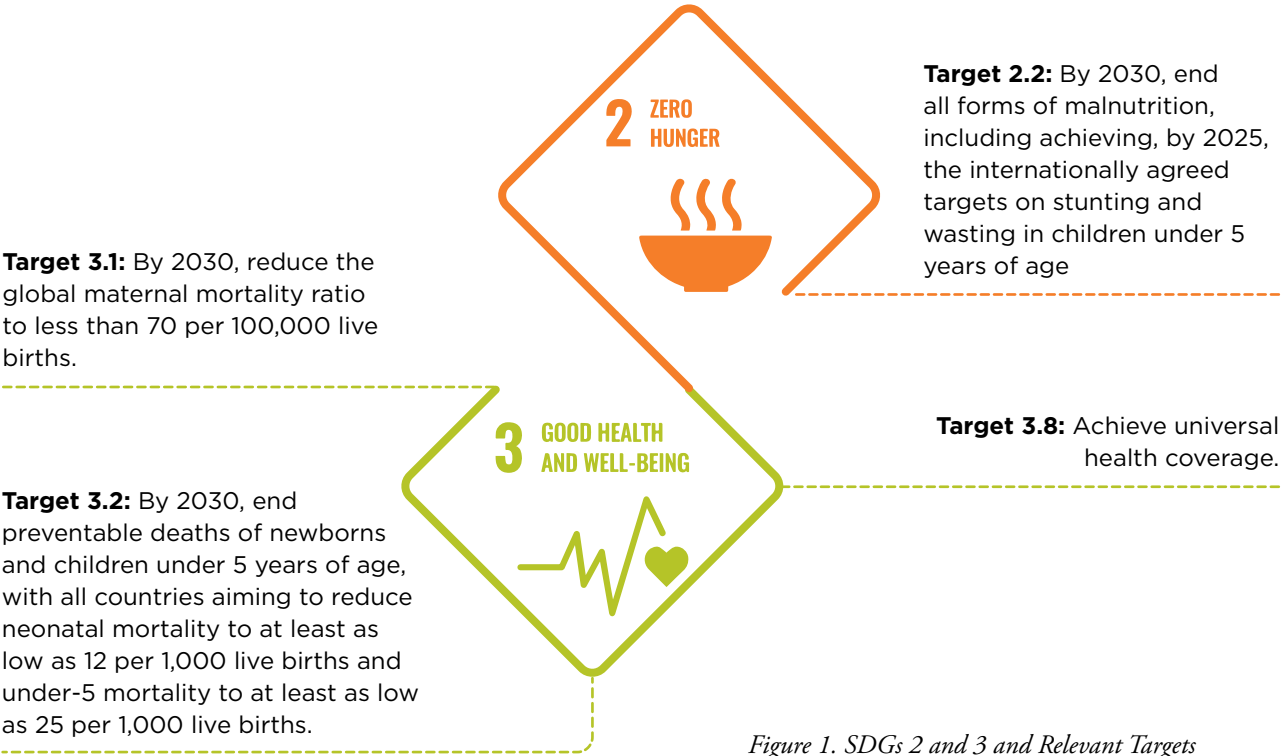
2 ZERO HUNGER

Target 2.2: By 2030, end all forms of malnutrition, including achieving, by 2025, the internationally agreed targets on stunting and wasting in children under 5 years of age

Target 3.1: By 2030, reduce the global maternal mortality ratio to less than 70 per 100,000 live births.

3 GOOD HEALTH AND WELL-BEING

Target 3.8: Achieve universal health coverage.

Target 3.2: By 2030, end preventable deaths of newborns and children under 5 years of age, with all countries aiming to reduce neonatal mortality to at least as low as 12 per 1,000 live births and under-5 mortality to at least as low as 25 per 1,000 live births.

Figure 1. SDGs 2 and 3 and Relevant Targets